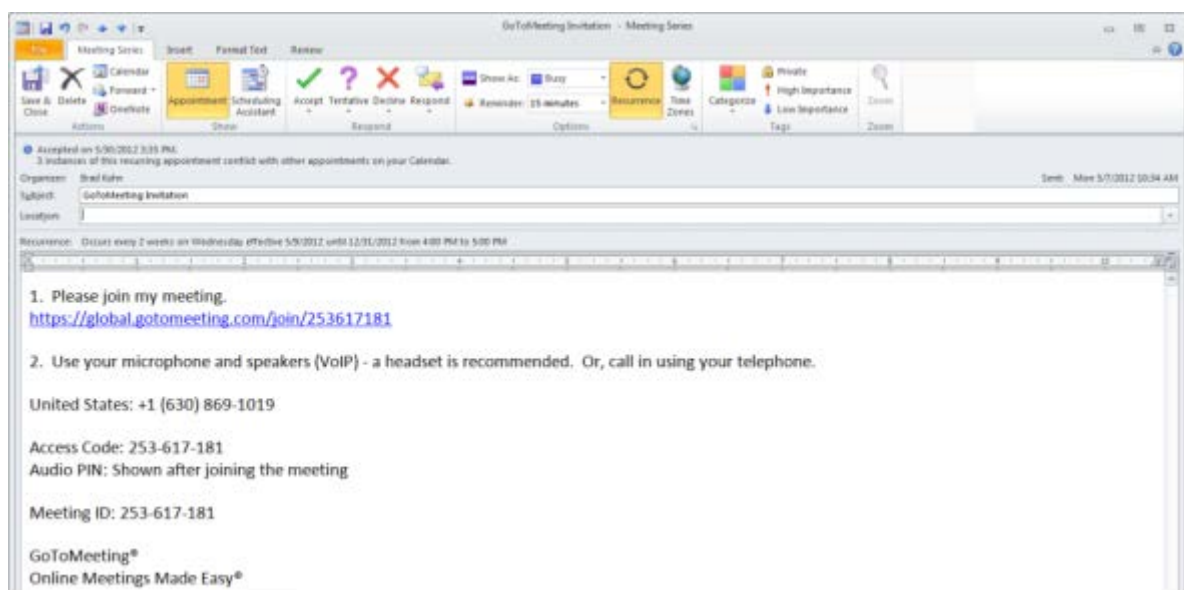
GoToMeeting Invitation - Meeting Series

File
Meeting Series
Insert
Format Text
Review

Save & Close
Delete
Calendar
Forward
OneNote
Actions
Appointment
Scheduling Assistant
Show
Accept
Tentative
Decline
Respond
Respond
Show As: Busy
Reminder: 15 minutes
Recurrence
Time Zones
Options
Categorize
Private
High Importance
Low Importance
Tags
Zoom
Zoom

Accepted on 5/30/2012 3:35 PM.
3 instances of this recurring appointment conflict with other appointments on your Calendar.
Organizer: Brad Kuhn
Sent: Mon 5/7/2012 10:34 AM
Subject: GoToMeeting Invitation
Location:
Recurrence: Occurs every 2 weeks on Wednesday effective 5/9/2012 until 12/31/2012 from 4:00 PM to 5:00 PM

1. Please join my meeting.
https://global.gotomeeting.com/join/253617181

2. Use your microphone and speakers (VoIP) - a headset is recommended. Or, call in using your telephone.

United States: +1 (630) 869-1019

Access Code: 253-617-181
Audio PIN: Shown after joining the meeting

Meeting ID: 253-617-181

GoToMeeting®
Online Meetings Made Easy®